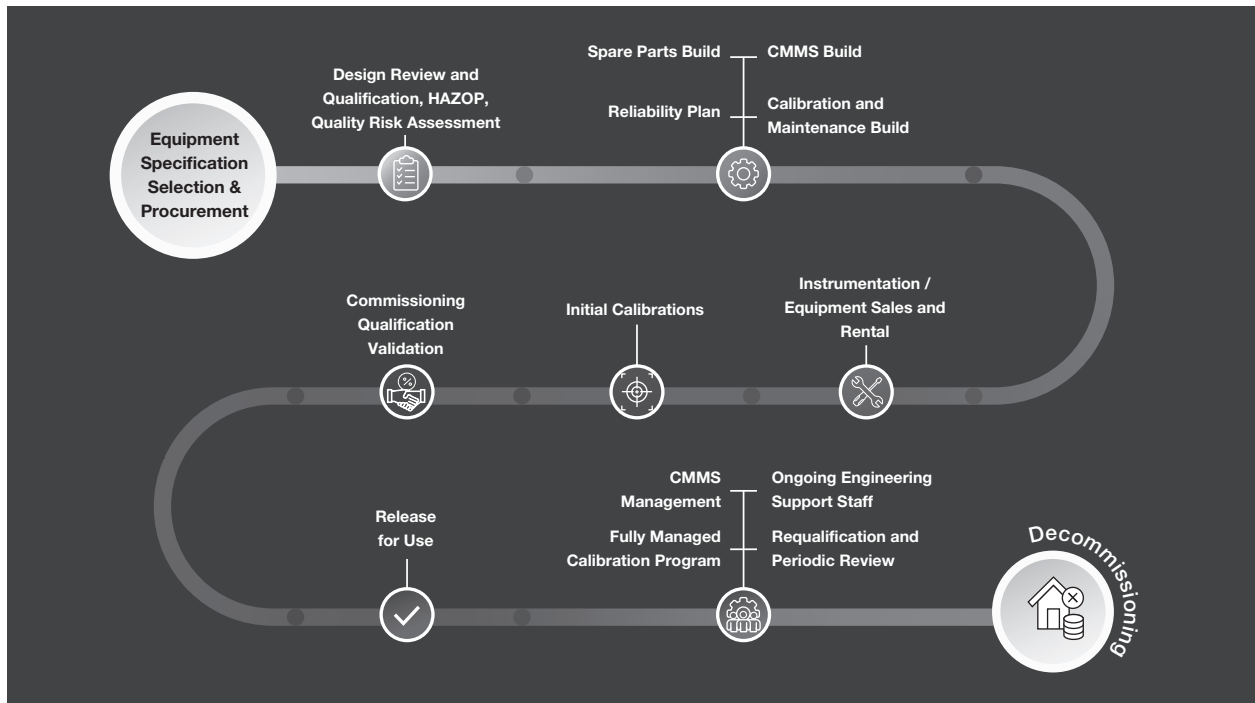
Equipment Specification Selection & Procurement

Design Review and Qualification, HAZOP, Quality Risk Assessment

Spare Parts Build

CMMS Build

Reliability Plan

Calibration and Maintenance Build

Instrumentation / Equipment Sales and Rental

Initial Calibrations

Commissioning Qualification Validation

Release for Use

CMMS Management

Ongoing Engineering Support Staff

Fully Managed Calibration Program

Requalification and Periodic Review

Decommissioning